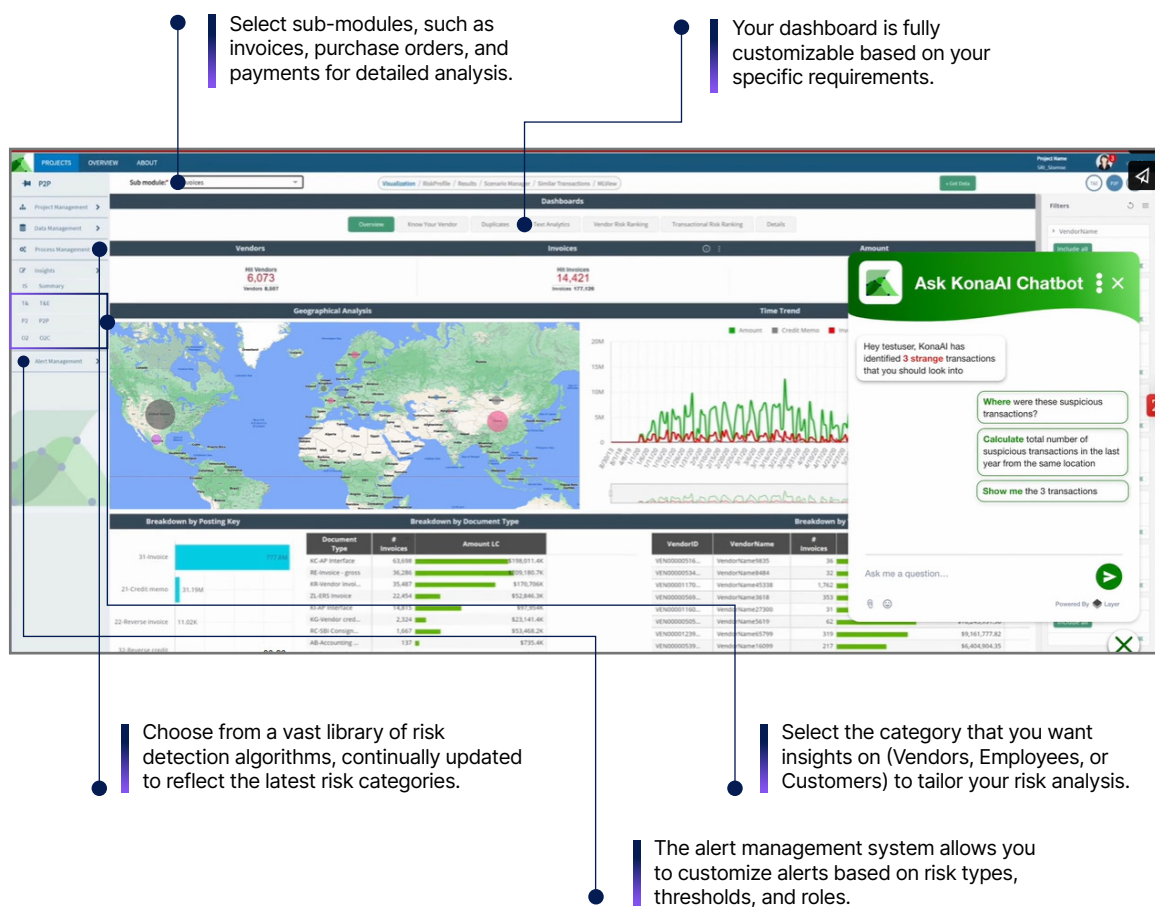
Select sub-modules, such as invoices, purchase orders, and payments for detailed analysis.

Your dashboard is fully customizable based on your specific requirements.

PROJECTS OVERVIEW ABOUT

P2P

Sub module: Invoices

Visualization / RiskProfile / Results / Scenario Manager / Similar Transactions / MLView

Get Data

Project Management

Data Management

Process Management

Insights

Summary

T&E

P2P

O2C

Alert Management

Dashboards

Overview | Know Your Vendor | Duplicates | Text Analytics | Vendor Risk Ranking | Transactional Risk Ranking | Details

Vendors | Invoices | Amount

Hit Vendors 6,073 Vendors 8,557

Hit Invoices 14,421 Invoices 177,126

Geographical Analysis

Time Trend

Amount Credit Memo

20M 15M 10M 5M 0

Breakdown by Posting Key

Breakdown by Document Type

Breakdown by

31-Invoice 777.6M

21-Credit memo 31.19M

22-Reverse invoice 11.02K

| Document Type | # Invoices | Amount LC |
|---|---|---|
| KC-AP Interface | 63,698 | $198,011.4K |
| RE-Invoice - gross | 36,286 | $179,180.7K |
| KR-Vendor invoi... | 35,487 | $170,706K |
| ZL-ERS Invoice | 22,454 | $52,846.3K |
| KI-AP Interface | 14,815 | $97,954K |
| KG-Vendor cred... | 2,324 | $23,141.4K |
| RC-SBI Consign... | 1,667 | $53,468.2K |
| AB-Accounting ... | 137 | $735.4K |

| VendorID | VendorName | # Invoices |
|---|---|---|
| VEN00000516... | VendorName9835 | 36 |
| VEN00000534... | VendorName8484 | 32 |
| VEN00001170... | VendorName45338 | 1,762 |
| VEN00000569... | VendorName3618 | 353 |
| VEN00001160... | VendorName27300 | 31 |
| VEN00000505... | VendorName5619 | 62 |
| VEN00001239... | VendorName65799 | 319 |
| VEN00000539... | VendorName16099 | 217 |

$9,161,777.82
$6,404,904.35

Filters

VendorName

Include all

Ask KonaAI Chatbot

Hey testuser, KonaAI has identified 3 strange transactions that you should look into

Where were these suspicious transactions?

Calculate total number of suspicious transactions in the last year from the same location

Show me the 3 transactions

Ask me a question...

Powered By Layer

Choose from a vast library of risk detection algorithms, continually updated to reflect the latest risk categories.

Select the category that you want insights on (Vendors, Employees, or Customers) to tailor your risk analysis.

The alert management system allows you to customize alerts based on risk types, thresholds, and roles.